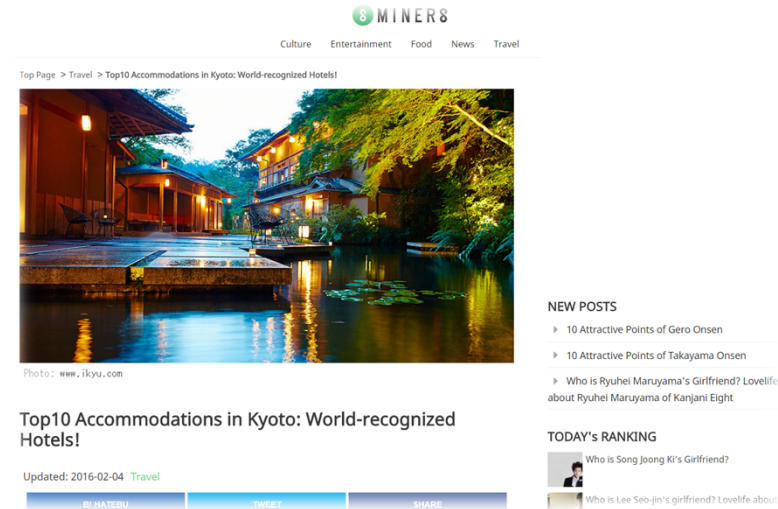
8 MINER8

Culture Entertainment Food News Travel

Top Page > Travel > Top10 Accommodations in Kyoto: World-recognized Hotels!

Photo: www.ikyu.com

Top10 Accommodations in Kyoto: World-recognized Hotels!

Updated: 2016-02-04 Travel

B! HATEBU TWEET SHARE

NEW POSTS

10 Attractive Points of Gero Onsen

10 Attractive Points of Takayama Onsen

Who is Ryuhei Maruyama's Girlfriend? Lovelife about Ryuhei Maruyama of Kanjani Eight

TODAY's RANKING

Who is Song Joong Ki's Girlfriend?

Who is Lee Seo-jin's girlfriend? Lovelife abou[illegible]